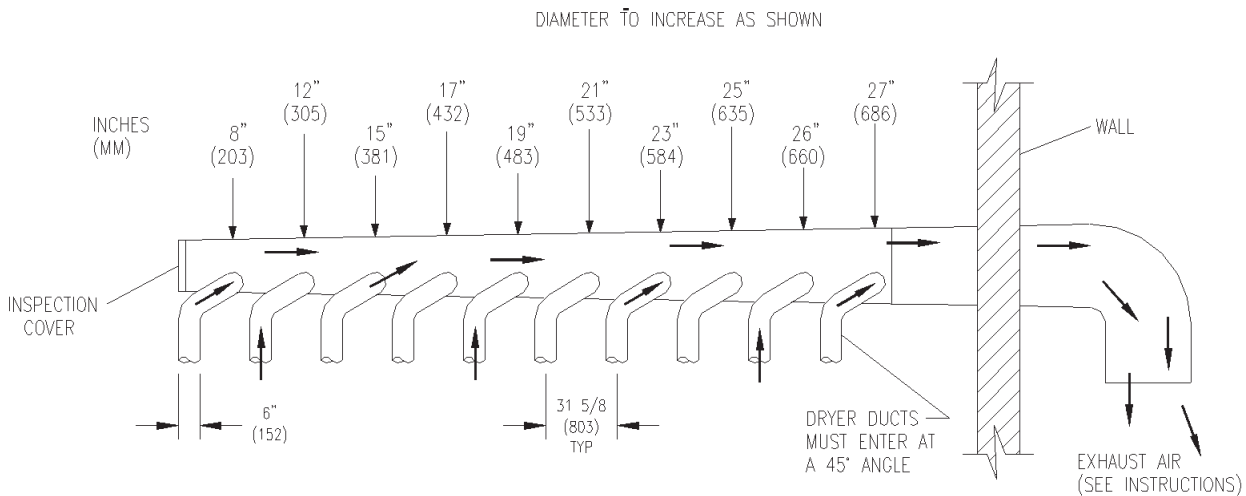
DIAMETER TO INCREASE AS SHOWN

INCHES (MM)

8" (203)

12" (305)

15" (381)

17" (432)

19" (483)

21" (533)

23" (584)

25" (635)

26" (660)

27" (686)

WALL

INSPECTION COVER

6" (152)

31 5/8 (803) TYP

DRYER DUCTS MUST ENTER AT A 45° ANGLE

EXHAUST AIR (SEE INSTRUCTIONS)